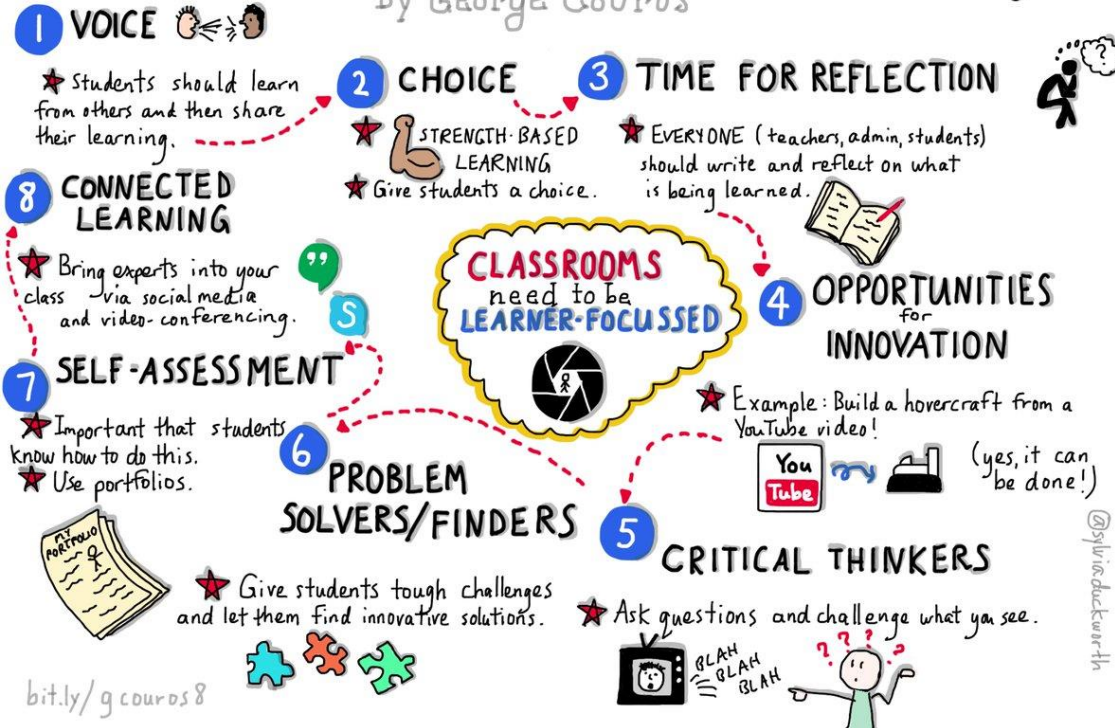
By George Couros

1 VOICE

Students should learn from others and then share their learning.

2 CHOICE

STRENGTH-BASED LEARNING

Give students a choice.

3 TIME FOR REFLECTION

EVERYONE (teachers, admin, students) should write and reflect on what is being learned.

8 CONNECTED LEARNING

Bring experts into your class via social media and video-conferencing.

S

CLASSROOMS need to be LEARNER-FOCUSSED

4 OPPORTUNITIES for INNOVATION

Example: Build a hovercraft from a YouTube video!

You Tube

(yes, it can be done!)

7 SELF-ASSESSMENT

Important that students know how to do this.

Use portfolios.

MY PORTFOLIO

6 PROBLEM SOLVERS/FINDERS

Give students tough challenges and let them find innovative solutions.

5 CRITICAL THINKERS

Ask questions and challenge what you see.

BLAH BLAH BLAH

???

@sylviaduckworth

bit.ly/gcouros8